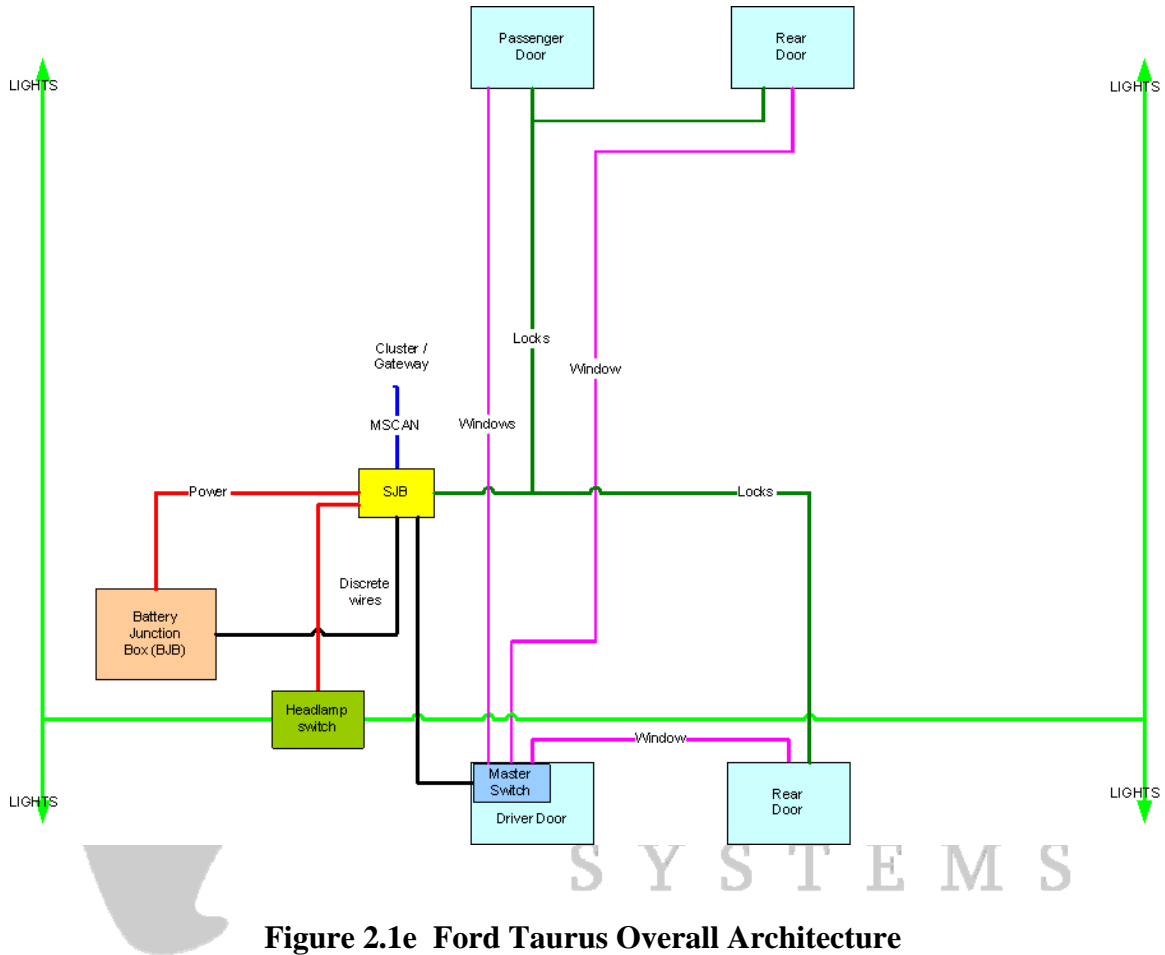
Passenger Door

Rear Door

LIGHTS

LIGHTS

Locks

Window

Cluster / Gateway

MSCAN

Windows

Power

SJB

Locks

Discrete wires

Battery Junction Box (BJB)

Headlamp switch

Window

Master Switch

Driver Door

Rear Door

LIGHTS

LIGHTS

SYSTEMS

Figure 2.1e Ford Taurus Overall Architecture